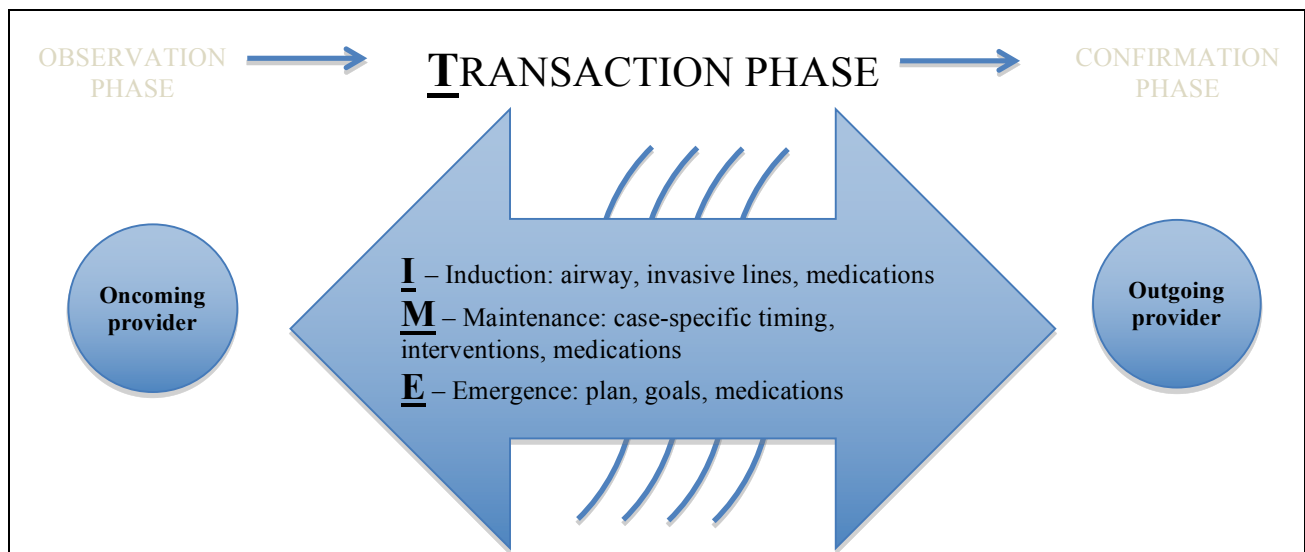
OBSERVATION PHASE

TRANSACTION PHASE

CONFIRMATION PHASE

Oncoming provider

I – Induction: airway, invasive lines, medications

M – Maintenance: case-specific timing, interventions, medications

E – Emergence: plan, goals, medications

Outgoing provider